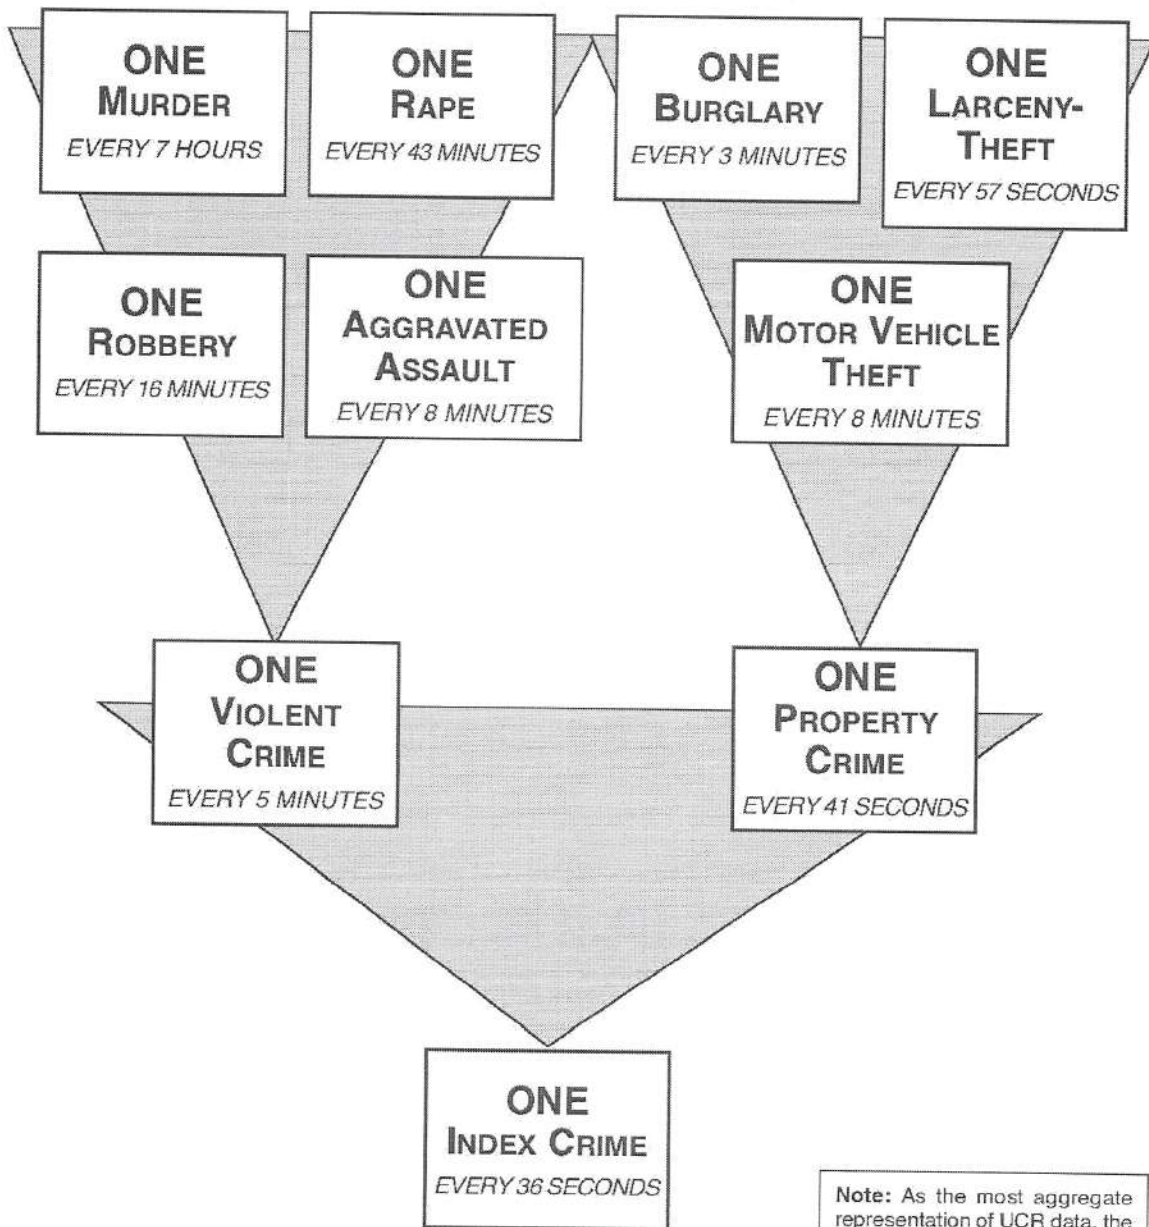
ONE MURDER
EVERY 7 HOURS

ONE RAPE
EVERY 43 MINUTES

ONE BURGLARY
EVERY 3 MINUTES

ONE LARCENY-THEFT
EVERY 57 SECONDS

ONE ROBBERY
EVERY 16 MINUTES

ONE AGGRAVATED ASSAULT
EVERY 8 MINUTES

ONE MOTOR VEHICLE THEFT
EVERY 8 MINUTES

ONE VIOLENT CRIME
EVERY 5 MINUTES

ONE PROPERTY CRIME
EVERY 41 SECONDS

ONE INDEX CRIME
EVERY 36 SECONDS

Note: As the most aggregate representation of UCR data, the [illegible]